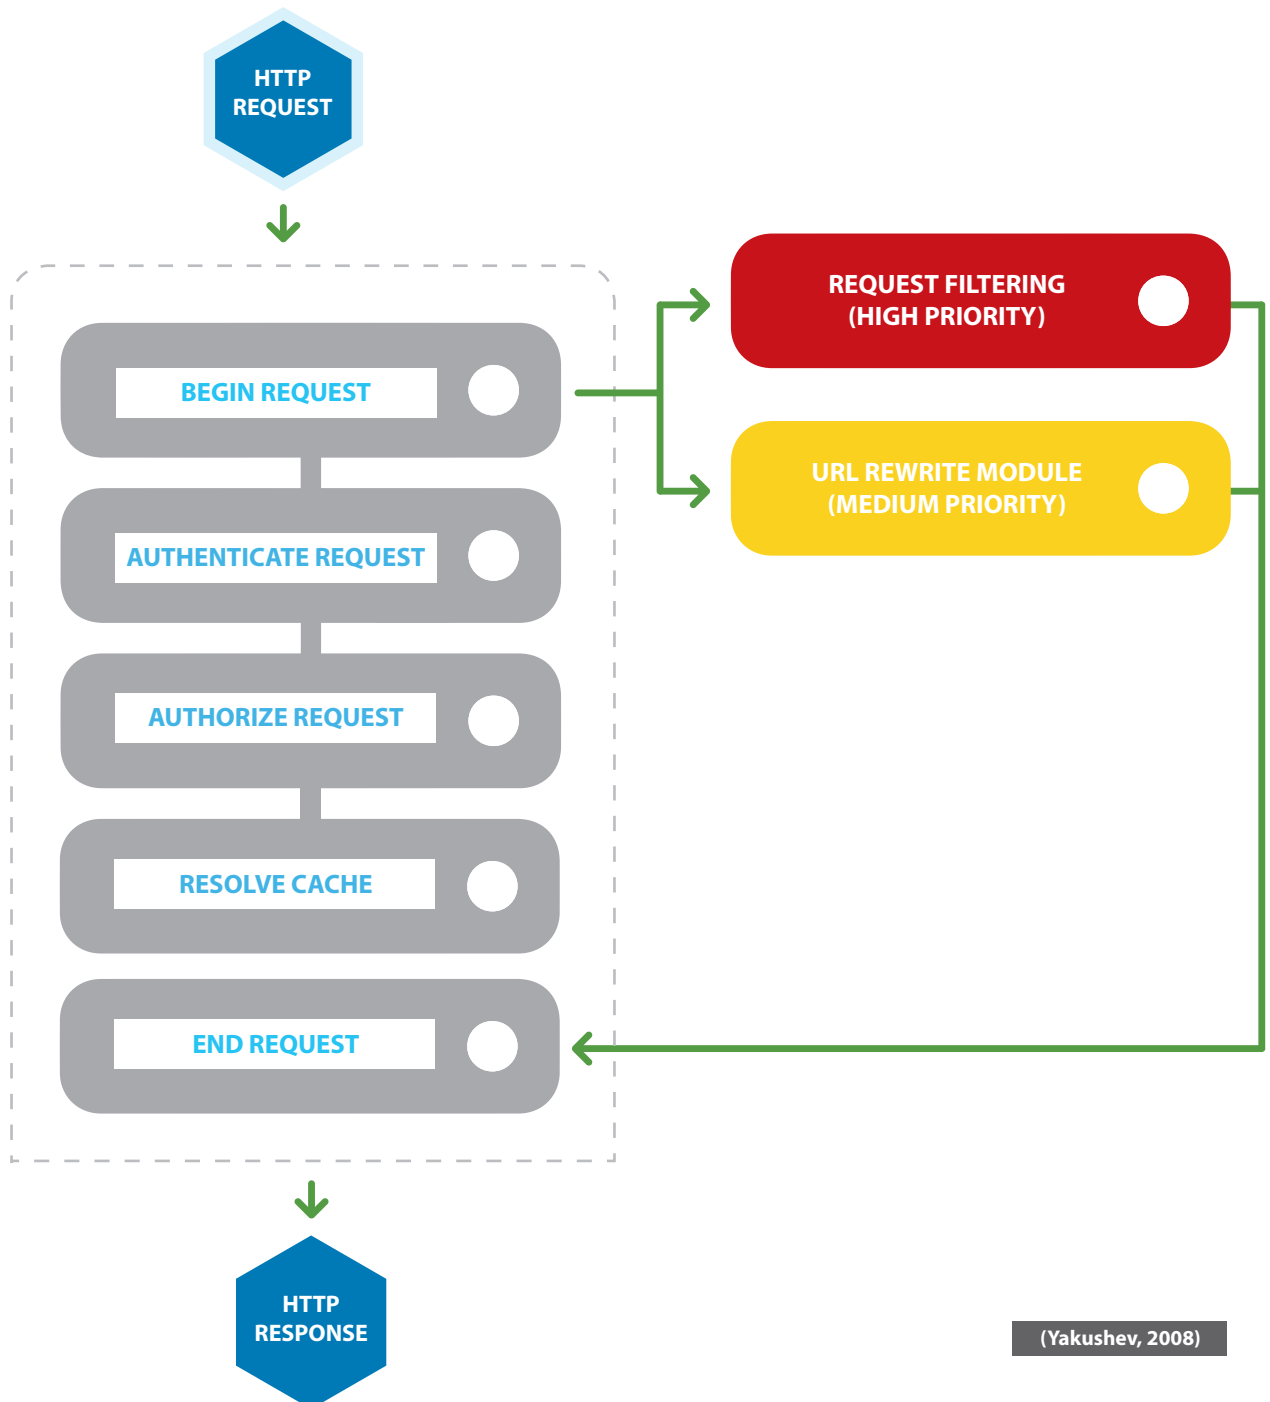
HTTP REQUEST

BEGIN REQUEST

AUTHENTICATE REQUEST

AUTHORIZE REQUEST

RESOLVE CACHE

END REQUEST

REQUEST FILTERING (HIGH PRIORITY)

URL REWRITE MODULE (MEDIUM PRIORITY)

HTTP RESPONSE

(Yakushev, 2008)